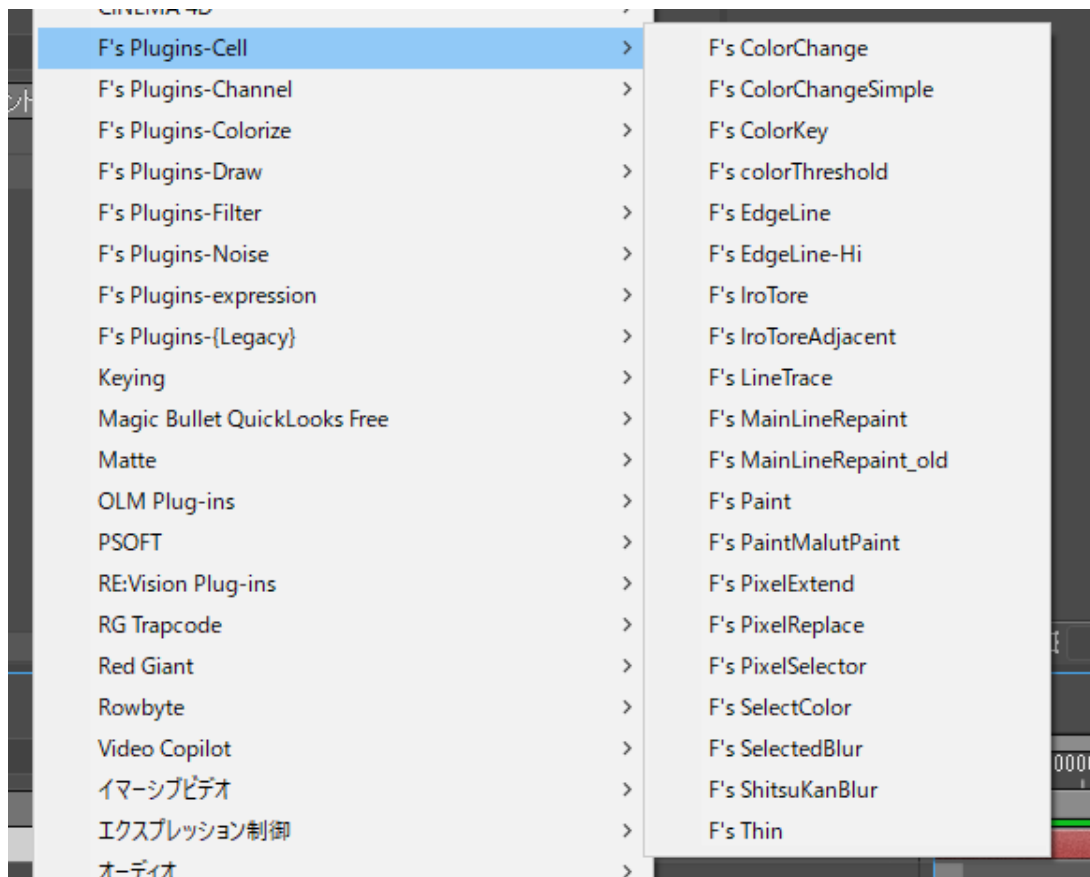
CINEMA 4D
F's Plugins-Cell
F's Plugins-Channel
F's Plugins-Colorize
F's Plugins-Draw
F's Plugins-Filter
F's Plugins-Noise
F's Plugins-expression
F's Plugins-{Legacy}
Keying
Magic Bullet QuickLooks Free
Matte
OLM Plug-ins
PSOFT
RE:Vision Plug-ins
RG Trapcode
Red Giant
Rowbyte
Video Copilot
イマーシブビデオ
エクスプレッション制御
オーディオ

F's ColorChange
F's ColorChangeSimple
F's ColorKey
F's colorThreshold
F's EdgeLine
F's EdgeLine-Hi
F's IroTore
F's IroToreAdjacent
F's LineTrace
F's MainLineRepaint
F's MainLineRepaint_old
F's Paint
F's PaintMalutPaint
F's PixelExtend
F's PixelReplace
F's PixelSelector
F's SelectColor
F's SelectedBlur
F's ShitsuKanBlur
F's Thin